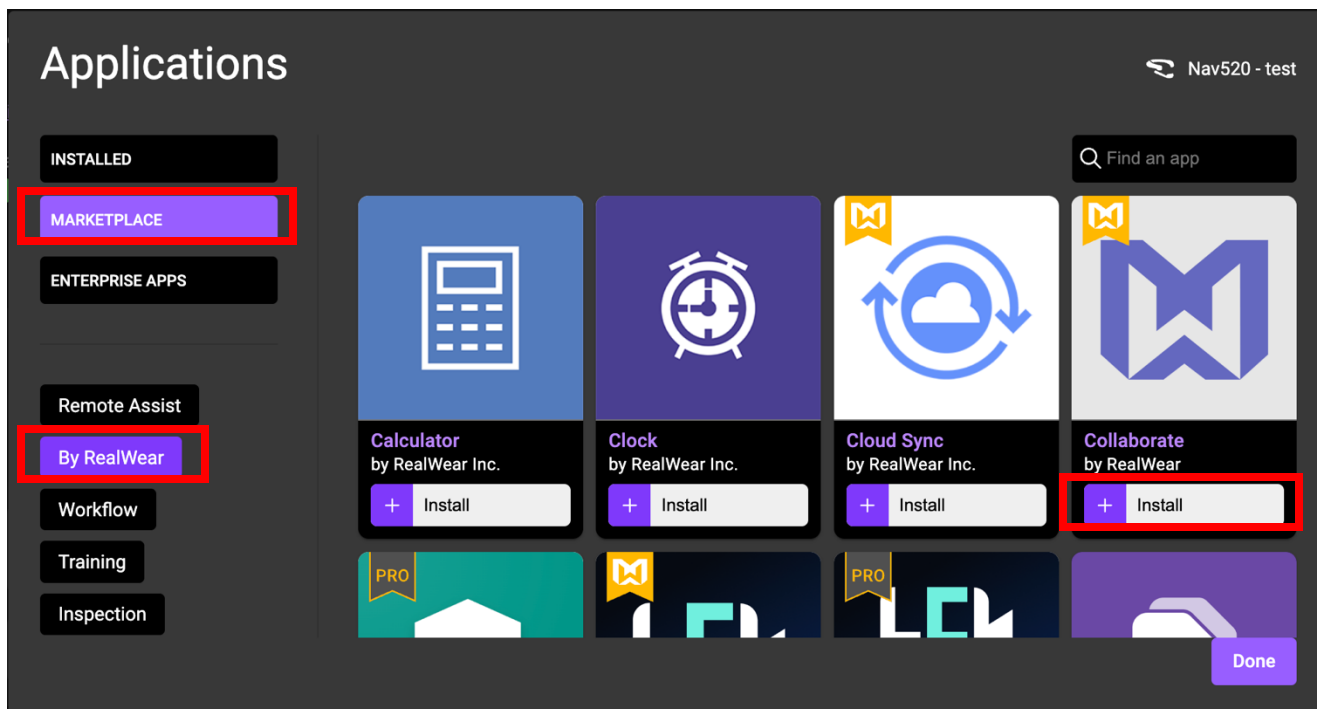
Applications

Nav520 - test

INSTALLED

MARKETPLACE

ENTERPRISE APPS

Remote Assist

By RealWear

Workflow

Training

Inspection

Find an app

Calculator
by RealWear Inc.
+ Install

Clock
by RealWear Inc.
+ Install

Cloud Sync
by RealWear Inc.
+ Install

Collaborate
by RealWear
+ Install

PRO

PRO

Done